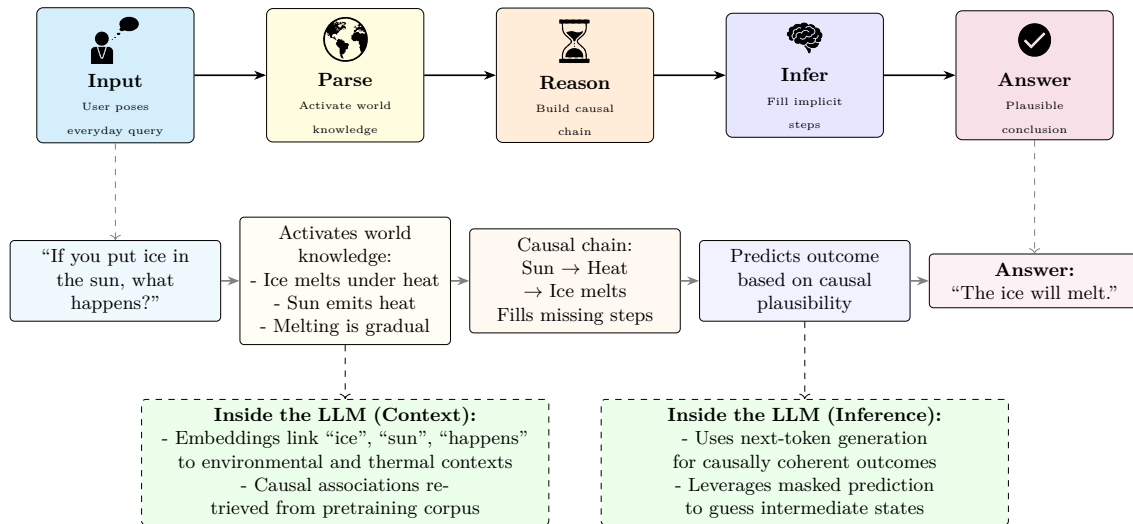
Input
User poses everyday query

Parse
Activate world knowledge

Reason
Build causal chain

Infer
Fill implicit steps

Answer
Plausible conclusion

"If you put ice in the sun, what happens?"

Activates world knowledge:
- Ice melts under heat
- Sun emits heat
- Melting is gradual

Causal chain:
Sun $\rightarrow$ Heat
$\rightarrow$ Ice melts
Fills missing steps

Predicts outcome based on causal plausibility

Answer:
"The ice will melt."

Inside the LLM (Context):
- Embeddings link "ice", "sun", "happens" to environmental and thermal contexts
- Causal associations retrieved from pretraining corpus

Inside the LLM (Inference):
- Uses next-token generation for causally coherent outcomes
- Leverages masked prediction to guess intermediate states